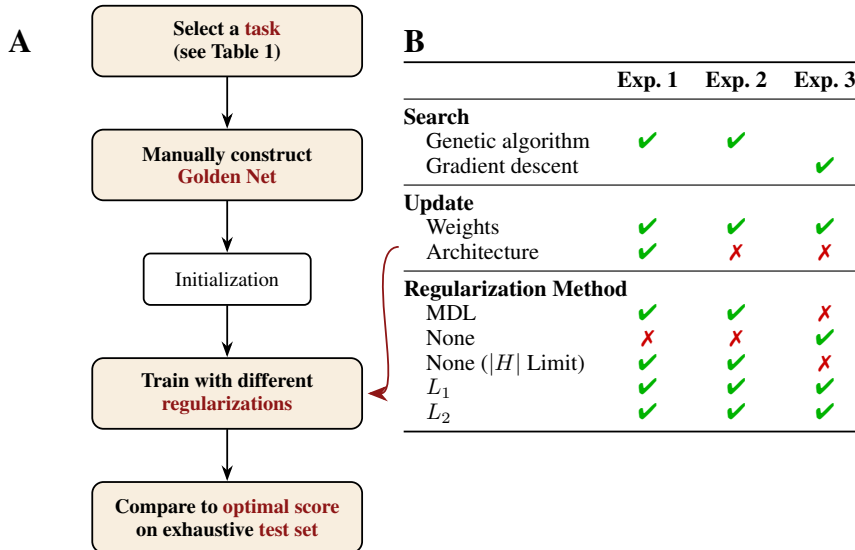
A

Select a task (see Table 1)

Manually construct Golden Net

Initialization

Train with different regularizations

Compare to optimal score on exhaustive test set

B

| | Exp. 1 | Exp. 2 | Exp. 3 |
|---|---|---|---|
| **Search** | | | |
| Genetic algorithm | ✔ | ✔ | |
| Gradient descent | | | ✔ |
| **Update** | | | |
| Weights | ✔ | ✔ | ✔ |
| Architecture | ✔ | ✗ | ✗ |
| **Regularization Method** | | | |
| MDL | ✔ | ✔ | ✗ |
| None | ✗ | ✗ | ✔ |
| None ($\|H\|$ Limit) | ✔ | ✔ | ✗ |
| $L_1$ | ✔ | ✔ | ✔ |
| $L_2$ | ✔ | ✔ | ✔ |